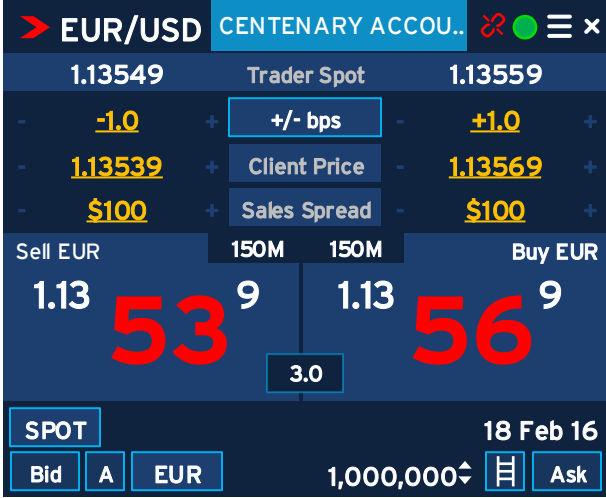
EUR/USD CENTENARY ACCOU..

1.13549 Trader Spot 1.13559

- -1.0 + +/- bps - +1.0 +

- 1.13539 + Client Price - 1.13569 +

- $100 + Sales Spread - $100 +

Sell EUR 150M 150M Buy EUR

1.13 53 9 1.13 56 9

3.0

SPOT 18 Feb 16

Bid A EUR 1,000,000 Ask